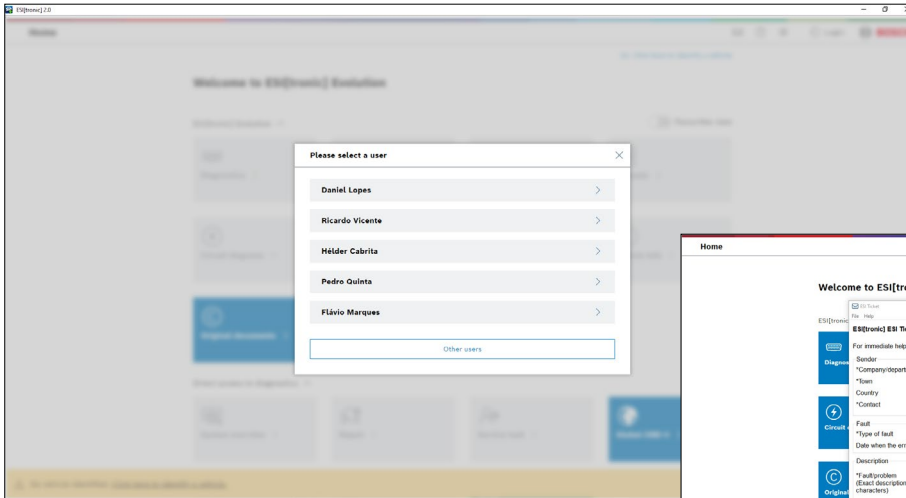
ESI[tronic] 2.0

Home

Welcome to ESI[tronic] Evolution

Please select a user

Daniel Lopes

Ricardo Vicente

Hélder Cabrita

Pedro Quinta

Flávio Marques

Other users

Home

Welcome to ESI[tro

ESI[tronic

ESI Ticket
File Help

ESI[tronic] ESI Ti

For immediate help

Diagno

Sender
*Company/depart
*Town
Country
*Contact

Circuit

Fault
*Type of fault
Date when the err

Description

*Fault/problem
(Exact description
characters)

Original